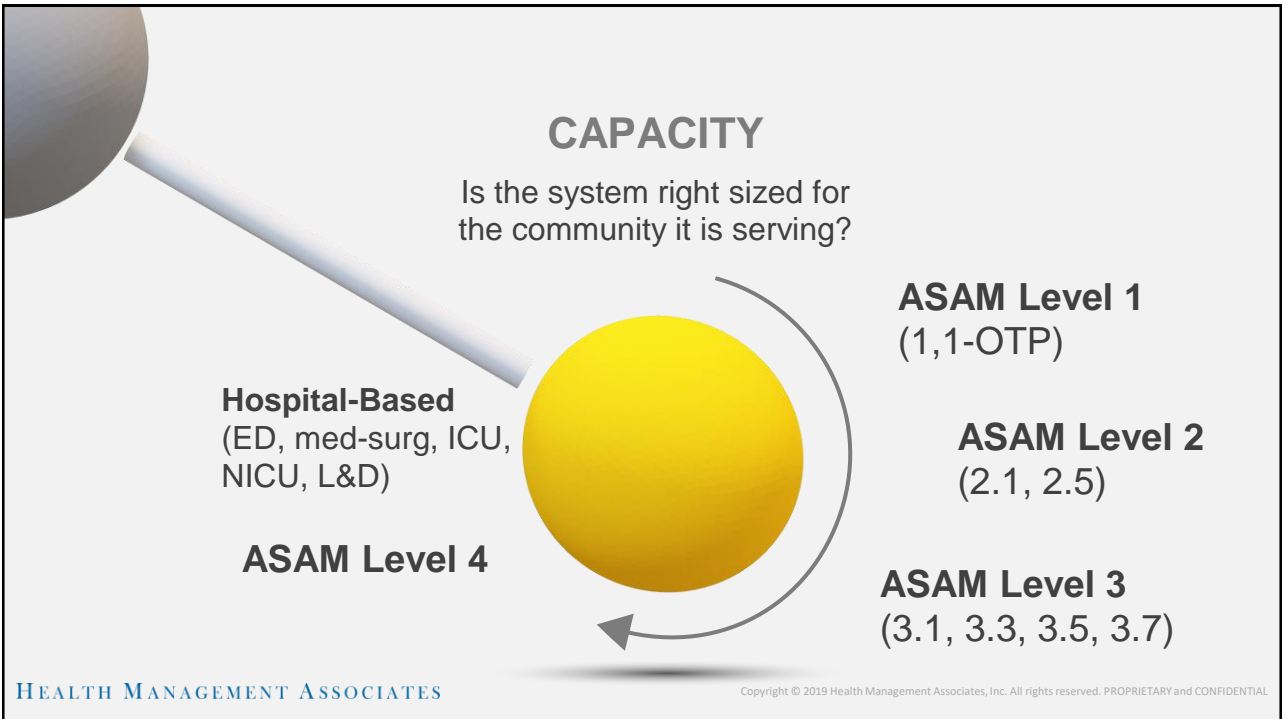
CAPACITY

Is the system right sized for the community it is serving?

ASAM Level 1
(1,1-OTP)

ASAM Level 2
(2.1, 2.5)

ASAM Level 3
(3.1, 3.3, 3.5, 3.7)

Hospital-Based
(ED, med-surg, ICU, NICU, L&D)

ASAM Level 4

HEALTH MANAGEMENT ASSOCIATES

Copyright © 2019 Health Management Associates, Inc. All rights reserved. PROPRIETARY and CONFIDENTIAL